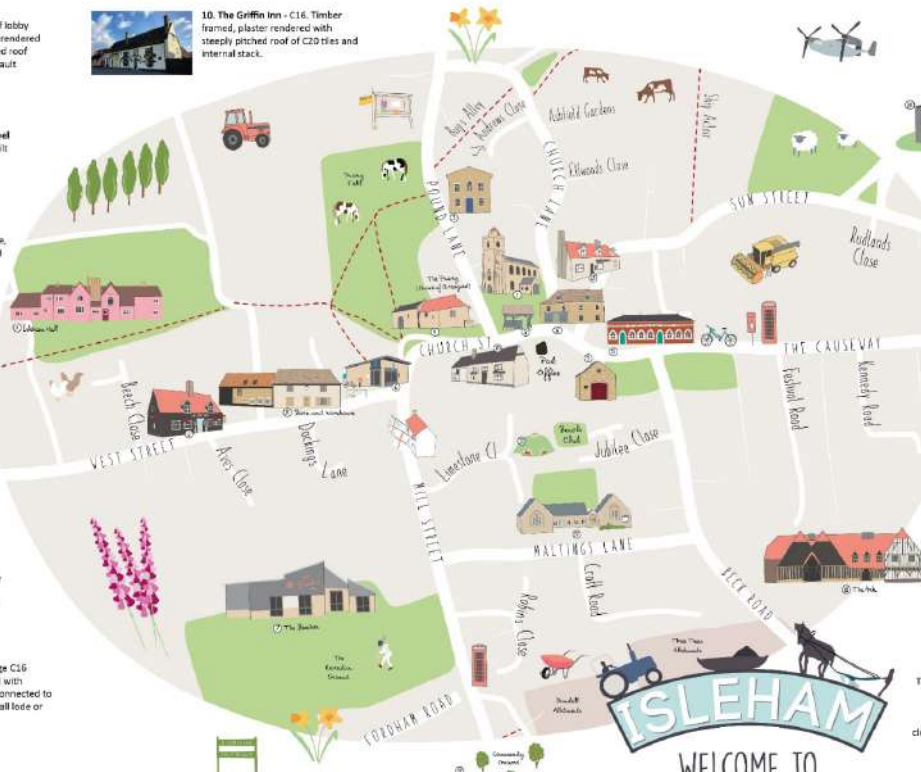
f lobby
rendered
d roof
ault

el
lt

e,

10. The Griffin Inn - C16. Timber framed, plaster rendered with steeply pitched roof of C20 tiles and internal stack.

Bugs Alley
Andrews Close
Ashfield Gardens
Sky Acre
Church Lane
Ellwoods Close
Pound Lane
Sun Street
Rodlands Close
The Priory (Church of St Margaret)
Isleham Hall
Church St
Post Office
The Causeway
Beech Close
Store and Warehouse
Festival Road
Kennedy Road
West Street
Avis Close
Dockings Lane
Mill Street
Limestone Cl
Bowls Club
Jubilee Close
Maltings Lane
Croft Road
Beck Road
The Beeches
The Recreation Ground
Robins Close
Three Trees Allotments
Fordham Road
Randall Allotments
Community Orchard
ISLEHAM
WELCOME TO

ge C16
with
onnected to
all lode or